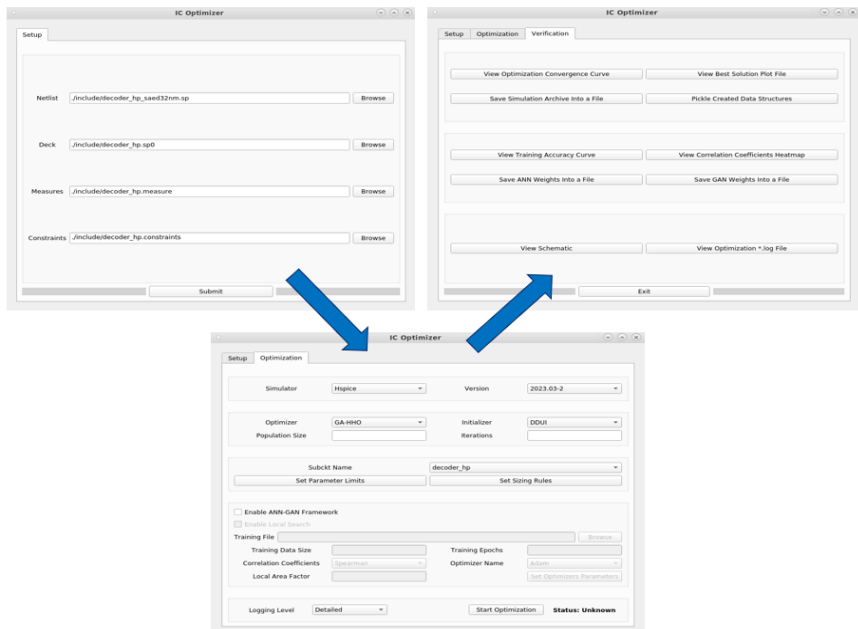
IC Optimizer

Setup

Netlist ./include/decoder_hp_saed32nm.sp Browse

Deck ./include/decoder_hp.sp0 Browse

Measures ./include/decoder_hp.measure Browse

Constraints ./include/decoder_hp.constraints Browse

Submit

IC Optimizer

Setup Optimization Verification

View Optimization Convergence Curve
View Best Solution Plot File
Save Simulation Archive Into a File
Pickle Created Data Structures

View Training Accuracy Curve
View Correlation Coefficients Heatmap
Save ANN Weights Into a File
Save GAN Weights Into a File

View Schematic
View Optimization *.log File

Exit

IC Optimizer

Setup Optimization

Simulator Hspice Version 2023.03-2

Optimizer GA-HHO Initializer DDUI
Population Size Iterations

Subckt Name decoder_hp
Set Parameter Limits Set Sizing Rules

Enable ANN-GAN Framework
Enable Local Search
Training File Browse
Training Data Size Training Epochs
Correlation Coefficients Spearman Optimizer Name Adam
Local Area Factor Set Optimizers Parameters

Logging Level Detailed Start Optimization Status: Unknown